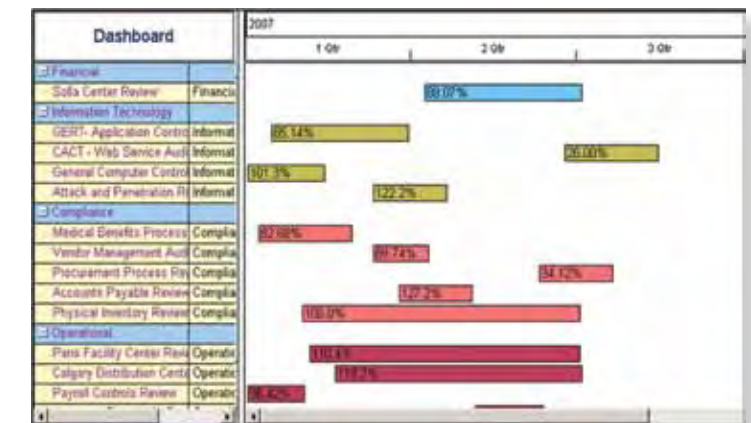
Dashboard

2007

1 Qtr | 2 Qtr | 3 Qtr

Financial
Sofia Center Review | Financi
Information Technology
GERT- Application Contro | Informat
CACT - Web Service Audi | Informat
General Computer Contro | Informat
Attack and Penetration R | Informat
Compliance
Medical Benefits Process | Complia
Vendor Management Aud | Complia
Procurement Process Re | Complia
Accounts Payable Review | Complia
Physical Inventory Review | Complia
Operational
Paris Facility Center Rev | Operatio
Calgary Distribution Cent | Operatio
Payroll Controls Review | Operatio

88.07%
65.14%
26.00%
101.3%
122.2%
82.68%
87.74%
54.12%
122.2%
100.0%
110.4%
118.2%
98.42%